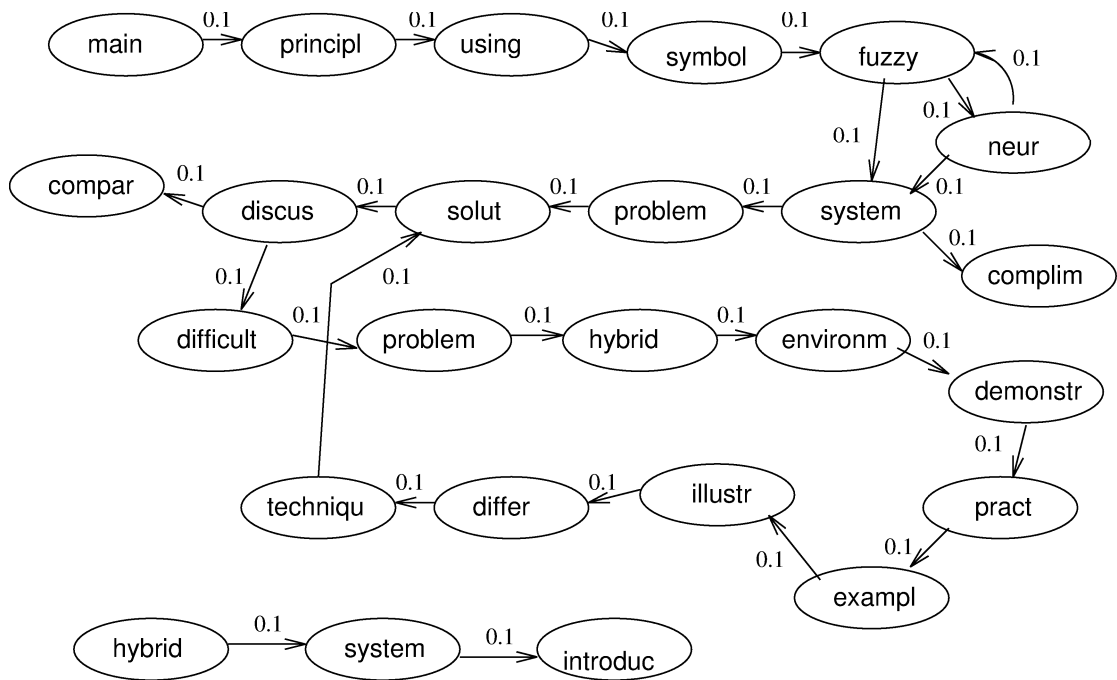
main 0.1 principl 0.1 using 0.1 symbol 0.1 fuzzy 0.1

0.1 0.1 neur

compar 0.1 discus 0.1 solut 0.1 problem 0.1 system 0.1

0.1 complim

0.1 0.1

difficult 0.1 problem 0.1 hybrid 0.1 environm 0.1

demonstr

0.1

techniqu 0.1 differ 0.1 illustr pract

0.1 0.1

exampl

hybrid 0.1 system 0.1 introduc